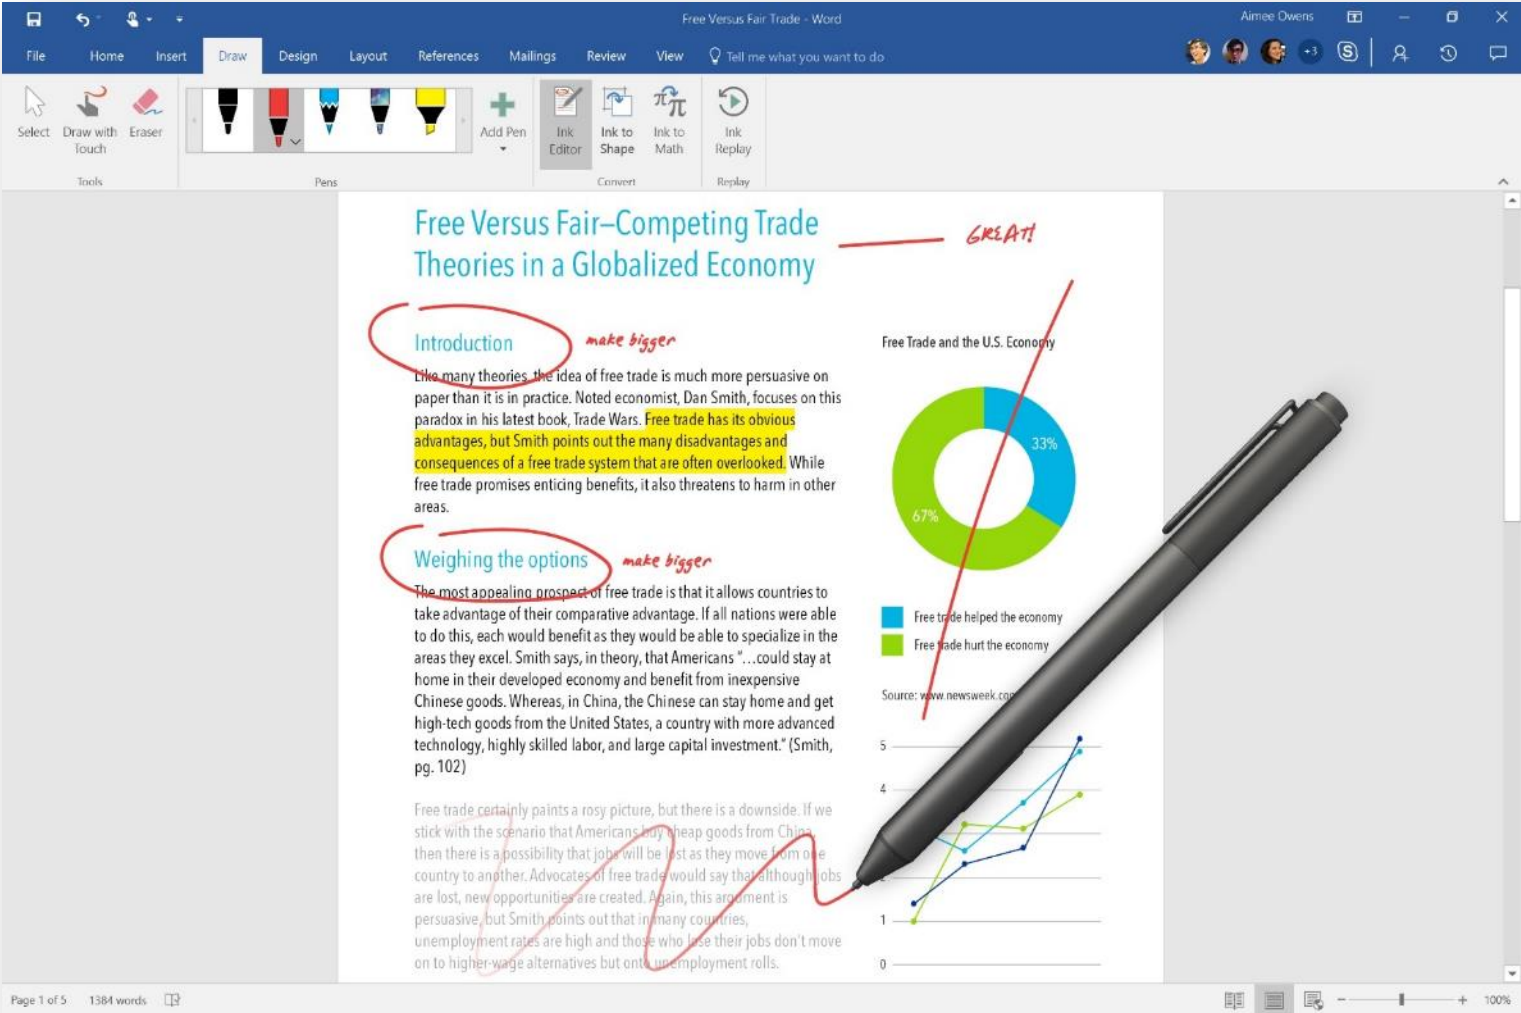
Free Versus Fair Trade - Word

Aimee Owens

File Home Insert Draw Design Layout References Mailings Review View Tell me what you want to do

Select Draw with Touch Eraser
Tools
Pens
Add Pen
Ink Editor Ink to Shape Ink to Math
Convert
Ink Replay
Replay

Free Versus Fair–Competing Trade Theories in a Globalized Economy

GREAT!

Introduction

make bigger

Like many theories, the idea of free trade is much more persuasive on paper than it is in practice. Noted economist, Dan Smith, focuses on this paradox in his latest book, Trade Wars. Free trade has its obvious advantages, but Smith points out the many disadvantages and consequences of a free trade system that are often overlooked. While free trade promises enticing benefits, it also threatens to harm in other areas.

Weighing the options

make bigger

The most appealing prospect of free trade is that it allows countries to take advantage of their comparative advantage. If all nations were able to do this, each would benefit as they would be able to specialize in the areas they excel. Smith says, in theory, that Americans "…could stay at home in their developed economy and benefit from inexpensive Chinese goods. Whereas, in China, the Chinese can stay home and get high-tech goods from the United States, a country with more advanced technology, highly skilled labor, and large capital investment." (Smith, pg. 102)

Free trade certainly paints a rosy picture, but there is a downside. If we stick with the scenario that Americans buy cheap goods from China, then there is a possibility that jobs will be lost as they move from one country to another. Advocates of free trade would say that although jobs are lost, new opportunities are created. Again, this argument is persuasive, but Smith points out that in many countries, unemployment rates are high and those who lose their jobs don't move on to higher-wage alternatives but onto unemployment rolls.

Free Trade and the U.S. Economy

33%

67%

Free trade helped the economy
Free trade hurt the economy

Source: www.newsweek.com

5
4
1
0

Page 1 of 5 1384 words

100%